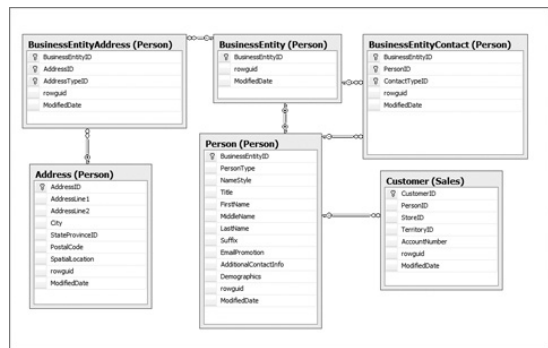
BusinessEntityAddress (Person)
BusinessEntityID
AddressID
AddressTypeID
rowguid
ModifiedDate

BusinessEntity (Person)
BusinessEntityID
rowguid
ModifiedDate

BusinessEntityContact (Person)
BusinessEntityID
PersonID
ContactTypeID
rowguid
ModifiedDate

Address (Person)
AddressID
AddressLine1
AddressLine2
City
StateProvinceID
PostalCode
SpatialLocation
rowguid
ModifiedDate

Person (Person)
BusinessEntityID
PersonType
NameStyle
Title
FirstName
MiddleName
LastName
Suffix
EmailPromotion
AdditionalContactInfo
Demographics
rowguid
ModifiedDate

Customer (Sales)
CustomerID
PersonID
StoreID
TerritoryID
AccountNumber
rowguid
ModifiedDate